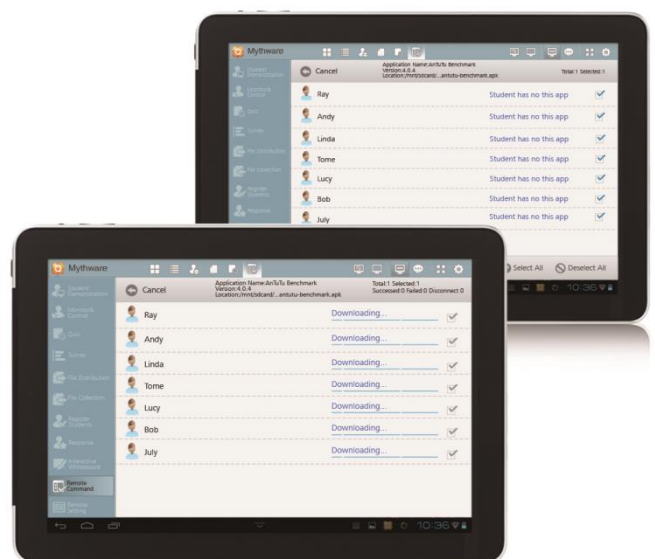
Mythware

Student Demonstration

Monitor & Control

Quiz

Survey

File Distribution

File Collection

Register Students

Response

Cancel

Application Name:AnTuTu Benchmark
Version:4.0.4
Location:/mnt/sdcard/...antutu-benchmark.apk

Total:1 Selected:1

Ray Student has no this app

Andy Student has no this app

Linda Student has no this app

Tome Student has no this app

Lucy Student has no this app

Bob Student has no this app

July Student has no this app

Select All

Deselect All

10:36

Mythware

Student Demonstration

Monitor & Control

Quiz

Survey

File Distribution

File Collection

Register Students

Response

Interactive Whiteboard

Remote Command

Remote Setting

Cancel

Application Name:AnTuTu Benchmark
Version:4.0.4
Location:/mnt/sdcard/...antutu-benchmark.apk

Total:1 Selected:1
Successed:0 Failed:0 Disconnect:0

Ray Downloading...

Andy Downloading...

Linda Downloading...

Tome Downloading...

Lucy Downloading...

Bob Downloading...

July Downloading...

10:36